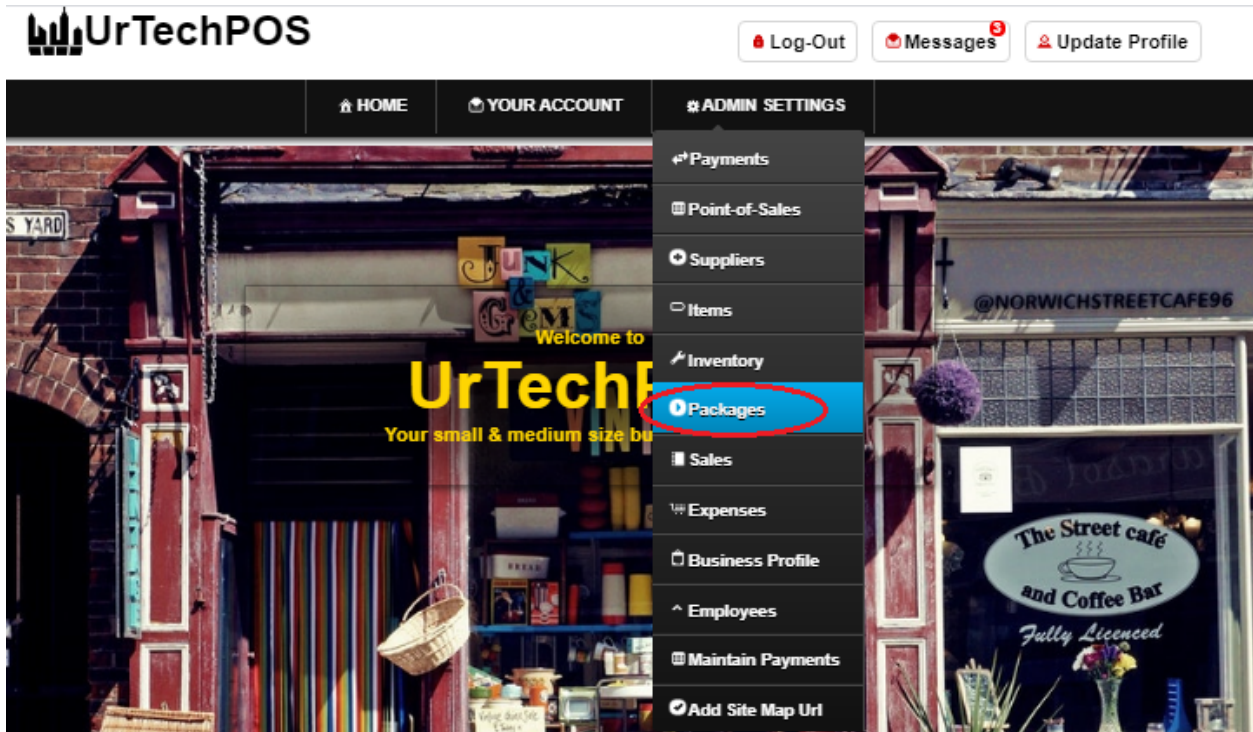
UrTechPOS

Log-Out
Messages 3
Update Profile

HOME
YOUR ACCOUNT
ADMIN SETTINGS

Payments
Point-of-Sales
Suppliers
Items
Inventory
Packages
Sales
Expenses
Business Profile
Employees
Maintain Payments
Add Site Map Url

S YARD

JUNK & GEMS

Welcome to
UrTechP
Your small & medium size bu

@NORWICHSTREETCAFE96

The Street café and Coffee Bar
Fully Licenced